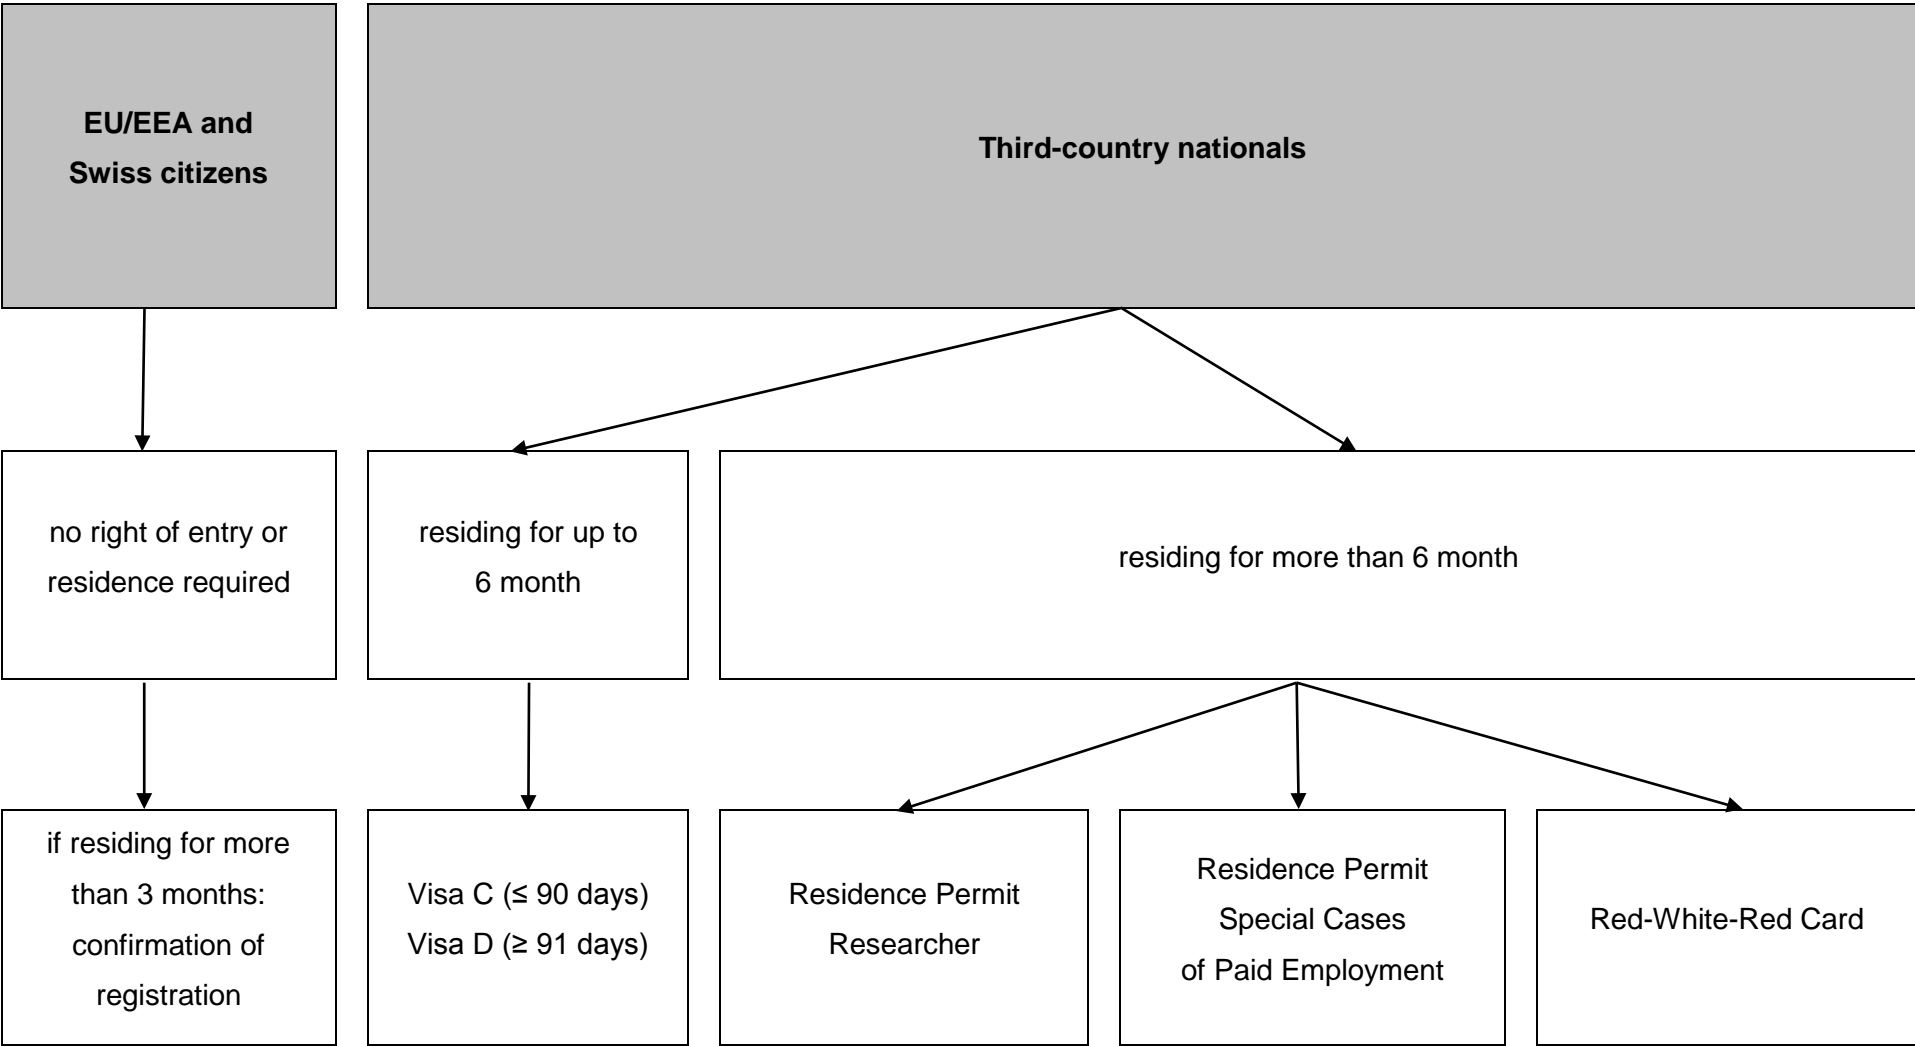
EU/EEA and Swiss citizens

Third-country nationals

no right of entry or residence required

residing for up to 6 month

residing for more than 6 month

if residing for more than 3 months: confirmation of registration

Visa C (≤ 90 days)
Visa D (≥ 91 days)

Residence Permit Researcher

Residence Permit Special Cases of Paid Employment

Red-White-Red Card